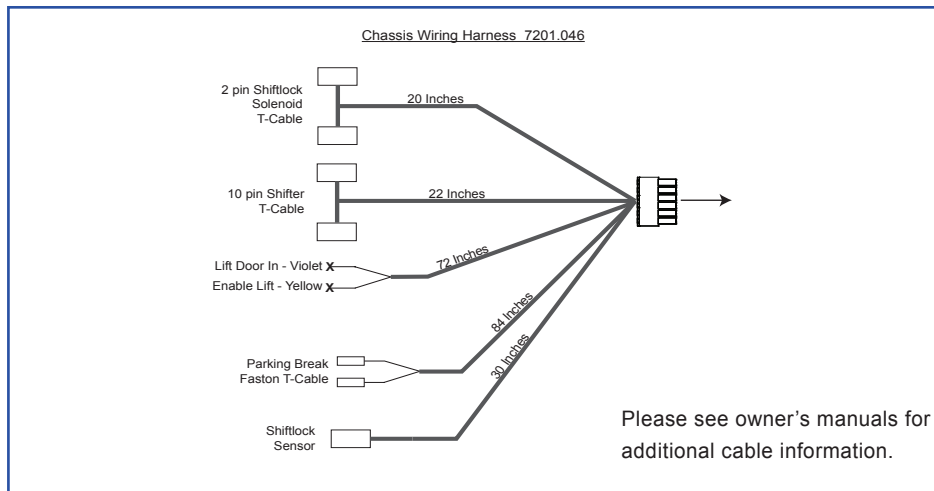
Chassis Wiring Harness 7201.046

2 pin Shiftlock Solenoid T-Cable

20 Inches

10 pin Shifter T-Cable

22 Inches

Lift Door In - Violet X

Enable Lift - Yellow X

72 Inches

84 Inches

Parking Break Faston T-Cable

30 Inches

Shiftlock Sensor

Please see owner's manuals for additional cable information.